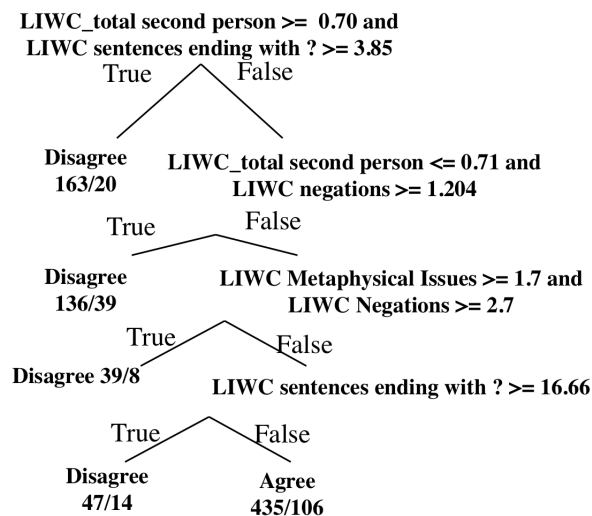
LIWC_total second person >= 0.70 and
LIWC sentences ending with ? >= 3.85

True
False

Disagree
163/20

LIWC_total second person <= 0.71 and
LIWC negations >= 1.204

True
False

Disagree
136/39

LIWC Metaphysical Issues >= 1.7 and
LIWC Negations >= 2.7

True
False

Disagree 39/8

LIWC sentences ending with ? >= 16.66

True
False

Disagree
47/14

Agree
435/106